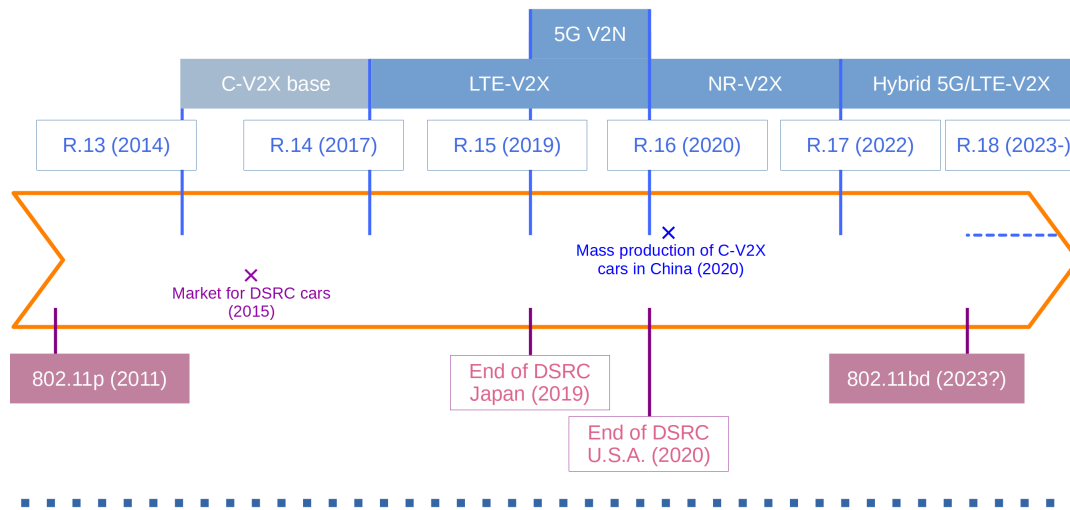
5G V2N

C-V2X base

LTE-V2X

NR-V2X

Hybrid 5G/LTE-V2X

R.13 (2014)

R.14 (2017)

R.15 (2019)

R.16 (2020)

R.17 (2022)

R.18 (2023-)

Mass production of C-V2X cars in China (2020)

Market for DSRC cars (2015)

802.11p (2011)

End of DSRC Japan (2019)

End of DSRC U.S.A. (2020)

802.11bd (2023?)